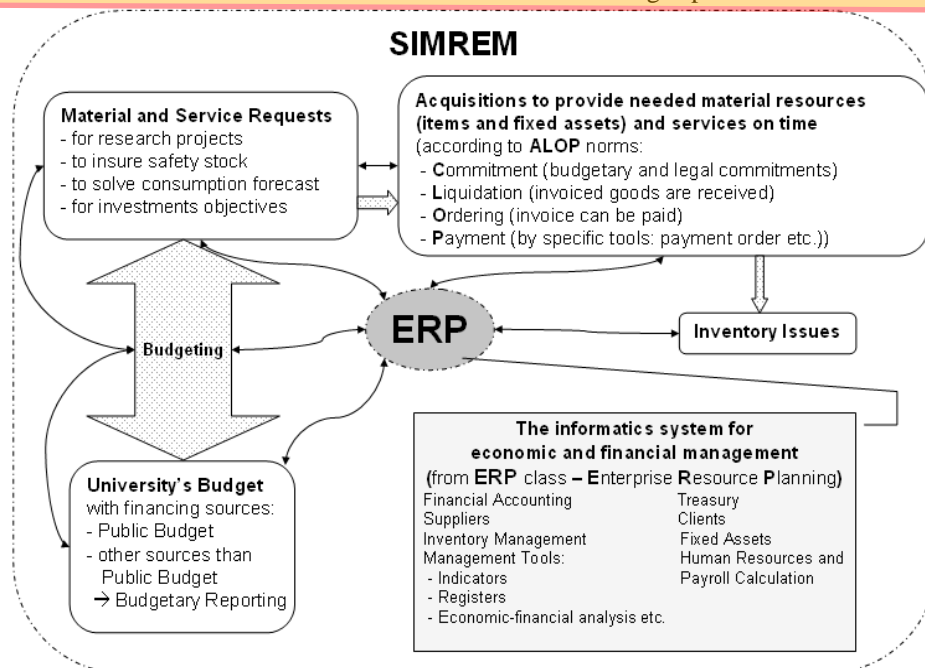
SIMREM

Material and Service Requests
- for research projects
- to insure safety stock
- to solve consumption forecast
- for investments objectives

Acquisitions to provide needed material resources (items and fixed assets) and services on time (according to ALOP norms:
- Commitment (budgetary and legal commitments)
- Liquidation (invoiced goods are received)
- Ordering (invoice can be paid)
- Payment (by specific tools: payment order etc.))

Budgeting

ERP

Inventory Issues

The informatics system for economic and financial management (from ERP class – Enterprise Resource Planning)
Financial Accounting
Suppliers
Inventory Management
Management Tools:
- Indicators
- Registers
- Economic-financial analysis etc.
Treasury
Clients
Fixed Assets
Human Resources and Payroll Calculation

University's Budget with financing sources:
- Public Budget
- other sources than Public Budget
→ Budgetary Reporting